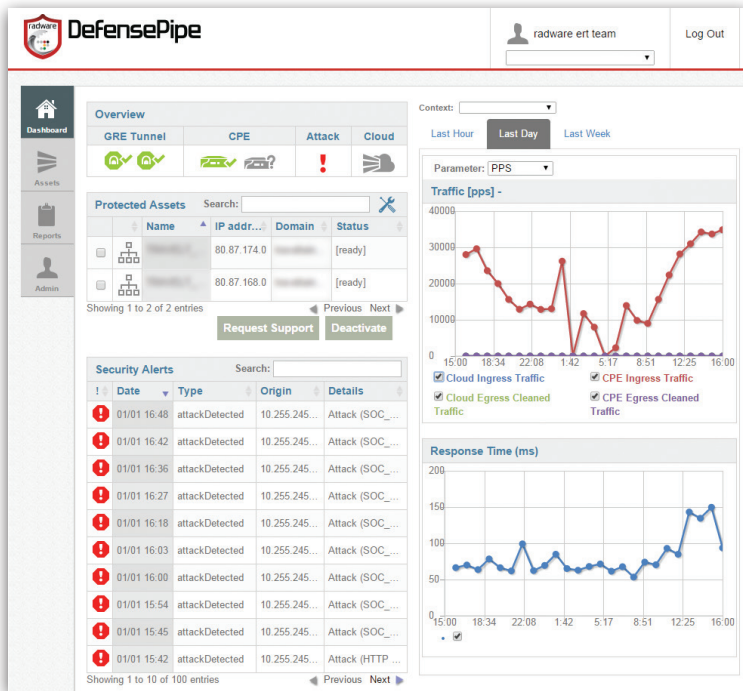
radware DefensePipe

radware ert team

Log Out

Dashboard
Assets
Reports
Admin

Overview

| GRE Tunnel | CPE | Attack | Cloud |
|---|---|---|---|

Protected Assets Search:

| | | Name | IP addr... | Domain | Status |
|---|---|---|---|---|---|
| | | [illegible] | 80.87.174.0 | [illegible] | [ready] |
| | | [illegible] | 80.87.168.0 | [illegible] | [ready] |

Showing 1 to 2 of 2 entries Previous Next

Request Support Deactivate

Security Alerts Search:

| ! | Date | Type | Origin | Details |
|---|---|---|---|---|
| | 01/01 16:48 | attackDetected | 10.255.245... | Attack (SOC_... |
| | 01/01 16:42 | attackDetected | 10.255.245... | Attack (SOC_... |
| | 01/01 16:36 | attackDetected | 10.255.245... | Attack (SOC_... |
| | 01/01 16:27 | attackDetected | 10.255.245... | Attack (SOC_... |
| | 01/01 16:18 | attackDetected | 10.255.245... | Attack (SOC_... |
| | 01/01 16:03 | attackDetected | 10.255.245... | Attack (SOC_... |
| | 01/01 16:00 | attackDetected | 10.255.245... | Attack (SOC_... |
| | 01/01 15:54 | attackDetected | 10.255.245... | Attack (SOC_... |
| | 01/01 15:45 | attackDetected | 10.255.245... | Attack (SOC_... |
| | 01/01 15:42 | attackDetected | 10.255.245... | Attack (HTTP ... |

Showing 1 to 10 of 100 entries Previous Next

Context:

Last Hour Last Day Last Week

Parameter: PPS

Traffic [pps] -

40000
30000
20000
10000
0
15:00 18:34 22:08 1:42 5:17 8:51 12:25 16:00

Cloud Ingress Traffic
CPE Ingress Traffic
Cloud Egress Cleaned Traffic
CPE Egress Cleaned Traffic

Response Time (ms)

200
150
100
50
0
15:00 18:34 22:08 1:42 5:17 8:51 12:25 16:00